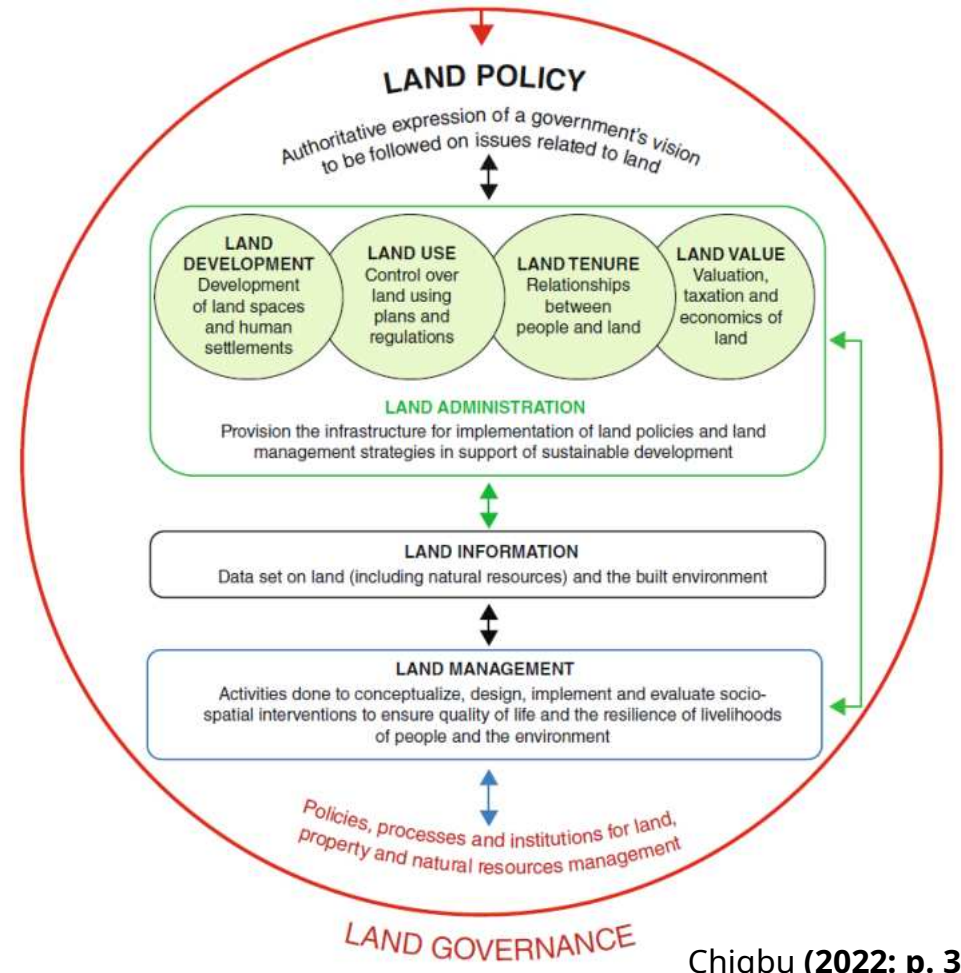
LAND POLICY

Authoritative expression of a government's vision to be followed on issues related to land

LAND DEVELOPMENT
Development of land spaces and human settlements

LAND USE
Control over land using plans and regulations

LAND TENURE
Relationships between people and land

LAND VALUE
Valuation, taxation and economics of land

LAND ADMINISTRATION
Provision the infrastructure for implementation of land policies and land management strategies in support of sustainable development

LAND INFORMATION
Data set on land (including natural resources) and the built environment

LAND MANAGEMENT
Activities done to conceptualize, design, implement and evaluate socio-spatial interventions to ensure quality of life and the resilience of livelihoods of people and the environment

Policies, processes and institutions for land, property and natural resources management

LAND GOVERNANCE

Chigbu (2022: p. 3 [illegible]